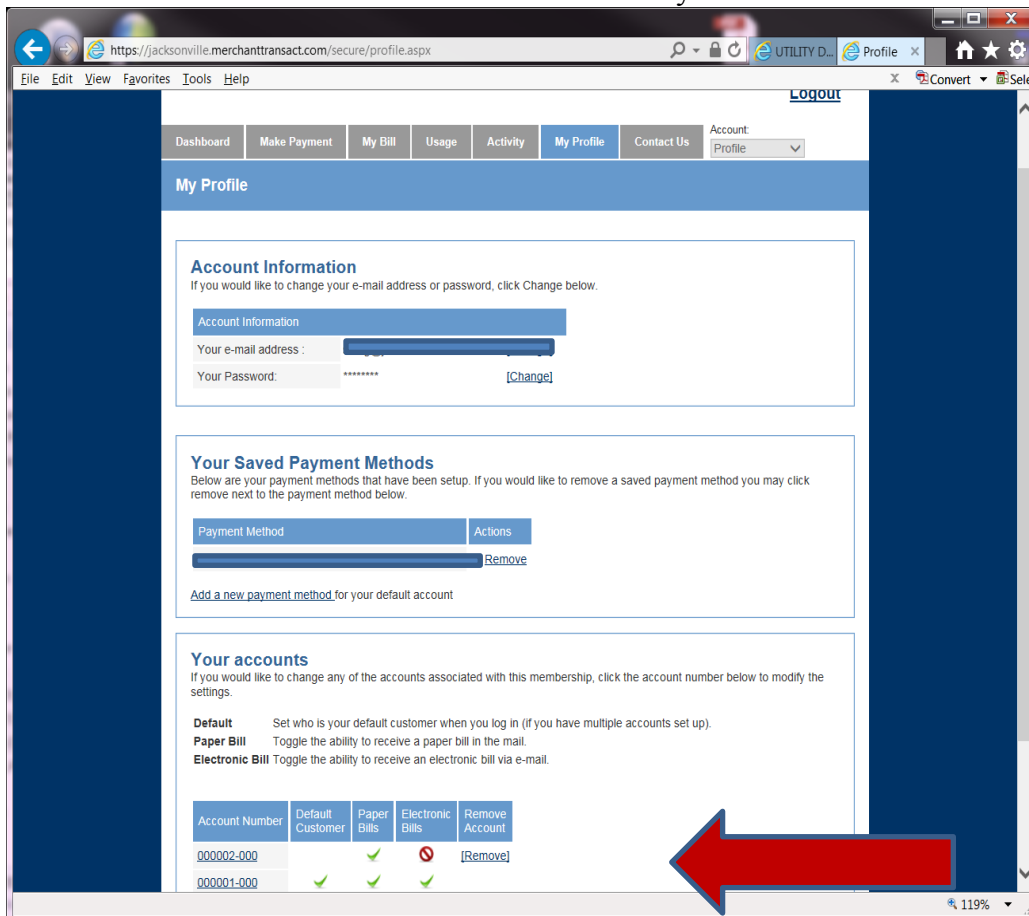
https://jacksonville.merchanttransact.com/secure/profile.aspx

UTILITY D... Profile

File Edit View Favorites Tools Help

Convert Sele

Logout

Dashboard Make Payment My Bill Usage Activity My Profile Contact Us

Account:
Profile

My Profile

Account Information
If you would like to change your e-mail address or password, click Change below.

| Account Information | | |
|---|---|---|
| Your e-mail address : | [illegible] | |
| Your Password: | ******** | [Change] |

Your Saved Payment Methods
Below are your payment methods that have been setup. If you would like to remove a saved payment method you may click remove next to the payment method below.

| Payment Method | Actions |
|---|---|
| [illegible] | Remove |

Add a new payment method for your default account

Your accounts
If you would like to change any of the accounts associated with this membership, click the account number below to modify the settings.

Default Set who is your default customer when you log in (if you have multiple accounts set up).
Paper Bill Toggle the ability to receive a paper bill in the mail.
Electronic Bill Toggle the ability to receive an electronic bill via e-mail.

| Account Number | Default Customer | Paper Bills | Electronic Bills | Remove Account |
|---|---|---|---|---|
| 000002-000 | | ✓ | ⊘ | [Remove] |
| 000001-000 | ✓ | ✓ | ✓ | |

119%